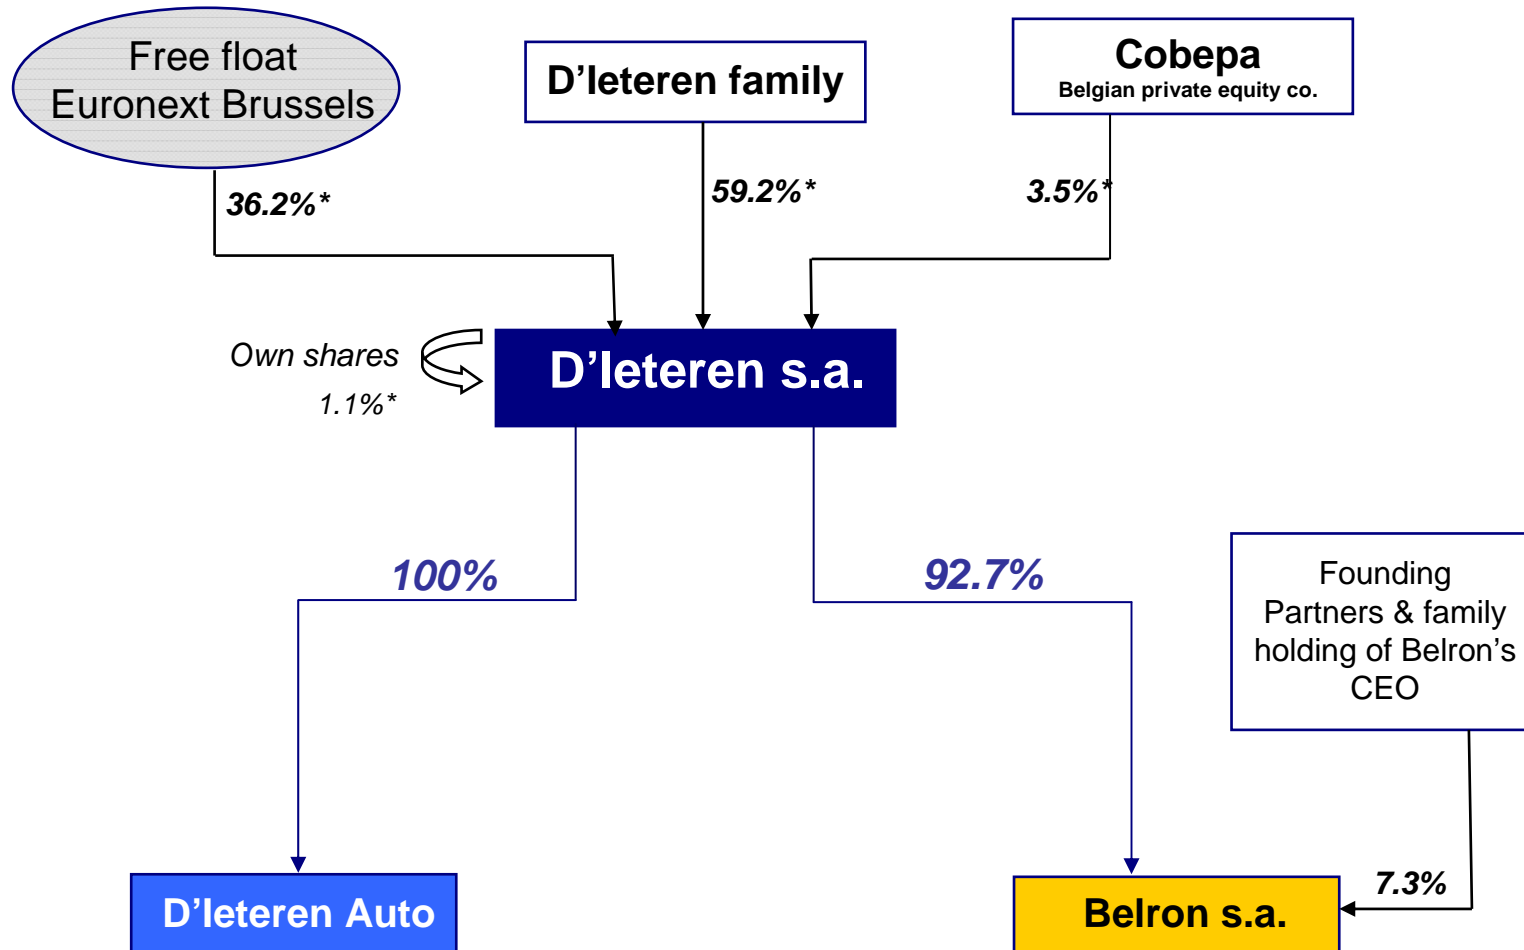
Free float
Euronext Brussels

D’Ieteren family

Cobepa
Belgian private equity co.

36.2%*

59.2%*

3.5%*

Own shares
1.1%*

D’Ieteren s.a.

100%

92.7%

Founding Partners & family holding of Belron’s CEO

7.3%

D’Ieteren Auto

Belron s.a.